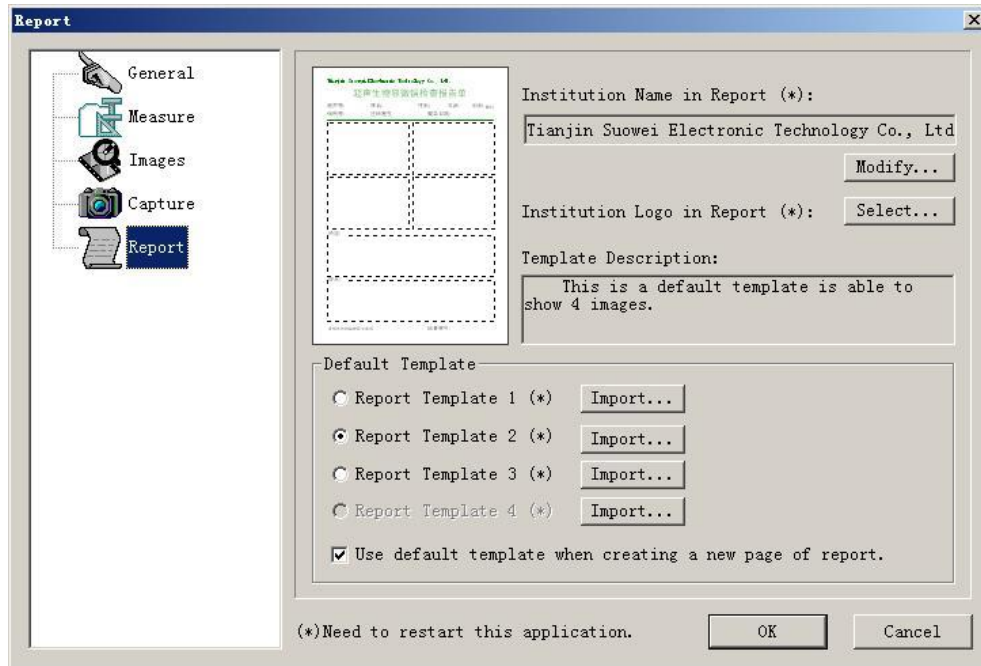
Report

General
Measure
Images
Capture
Report

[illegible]

Institution Name in Report (*):

Tianjin Suowei Electronic Technology Co., Ltd

Modify...

Institution Logo in Report (*): Select...

Template Description:

This is a default template is able to show 4 images.

Default Template

Report Template 1 (*) Import...

Report Template 2 (*) Import...

Report Template 3 (*) Import...

Report Template 4 (*) Import...

Use default template when creating a new page of report.

(*)Need to restart this application.

OK

Cancel